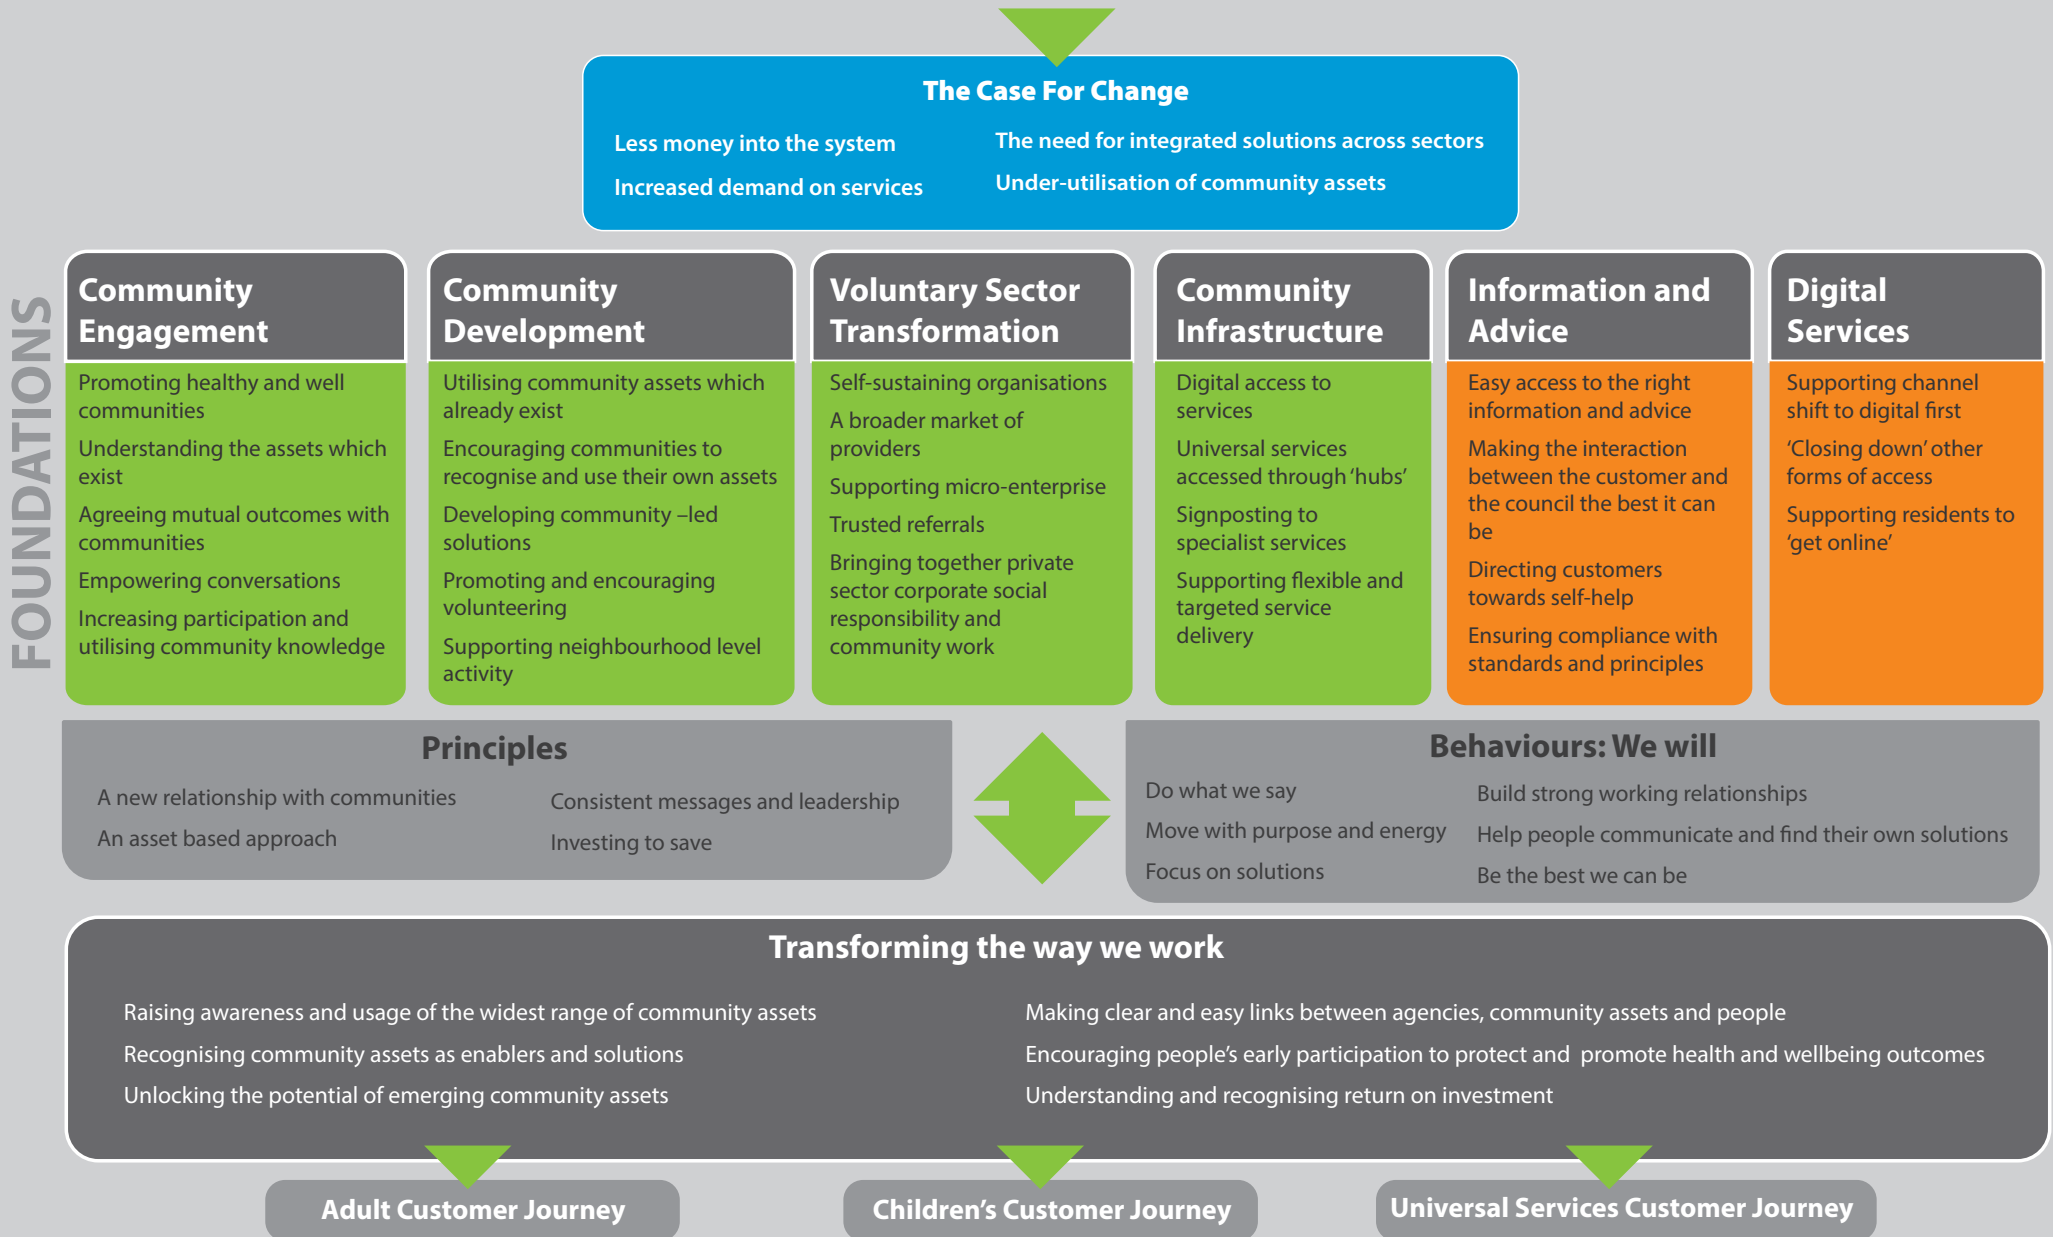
The Case For Change

Less money into the system

Increased demand on services

The need for integrated solutions across sectors

Under-utilisation of community assets

FOUNDATIONS

Community Engagement

Promoting healthy and well communities

Understanding the assets which exist

Agreeing mutual outcomes with communities

Empowering conversations

Increasing participation and utilising community knowledge

Community Development

Utilising community assets which already exist

Encouraging communities to recognise and use their own assets

Developing community –led solutions

Promoting and encouraging volunteering

Supporting neighbourhood level activity

Voluntary Sector Transformation

Self-sustaining organisations

A broader market of providers

Supporting micro-enterprise

Trusted referrals

Bringing together private sector corporate social responsibility and community work

Community Infrastructure

Digital access to services

Universal services accessed through 'hubs'

Signposting to specialist services

Supporting flexible and targeted service delivery

Information and Advice

Easy access to the right information and advice

Making the interaction between the customer and the council the best it can be

Directing customers towards self-help

Ensuring compliance with standards and principles

Digital Services

Supporting channel shift to digital first

'Closing down' other forms of access

Supporting residents to 'get online'

Principles

A new relationship with communities

An asset based approach

Consistent messages and leadership

Investing to save

Behaviours: We will

Do what we say

Move with purpose and energy

Focus on solutions

Build strong working relationships

Help people communicate and find their own solutions

Be the best we can be

Transforming the way we work

Raising awareness and usage of the widest range of community assets

Recognising community assets as enablers and solutions

Unlocking the potential of emerging community assets

Making clear and easy links between agencies, community assets and people

Encouraging people's early participation to protect and promote health and wellbeing outcomes

Understanding and recognising return on investment

Adult Customer Journey

Children's Customer Journey

Universal Services Customer Journey